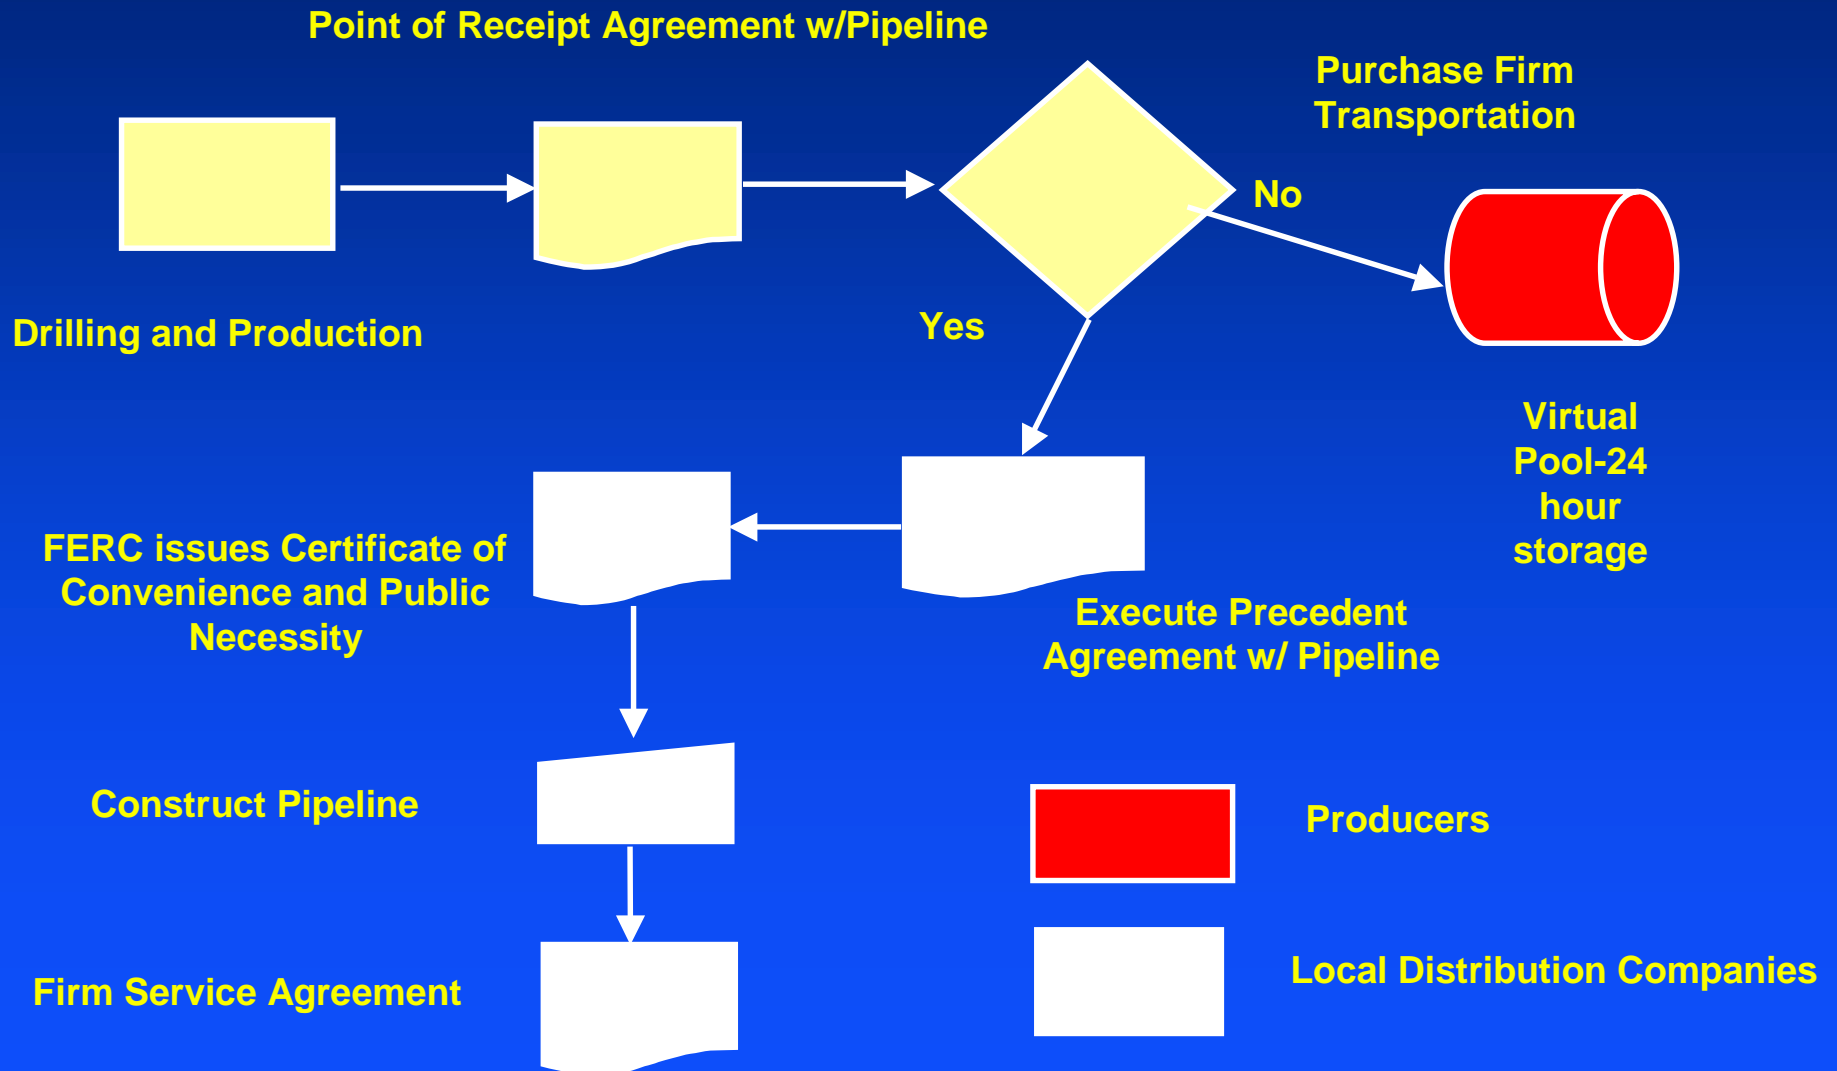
Point of Receipt Agreement w/Pipeline

Purchase Firm Transportation

No

Drilling and Production

Yes

Virtual Pool-24 hour storage

FERC issues Certificate of Convenience and Public Necessity

Execute Precedent Agreement w/ Pipeline

Construct Pipeline

Producers

Firm Service Agreement

Local Distribution Companies